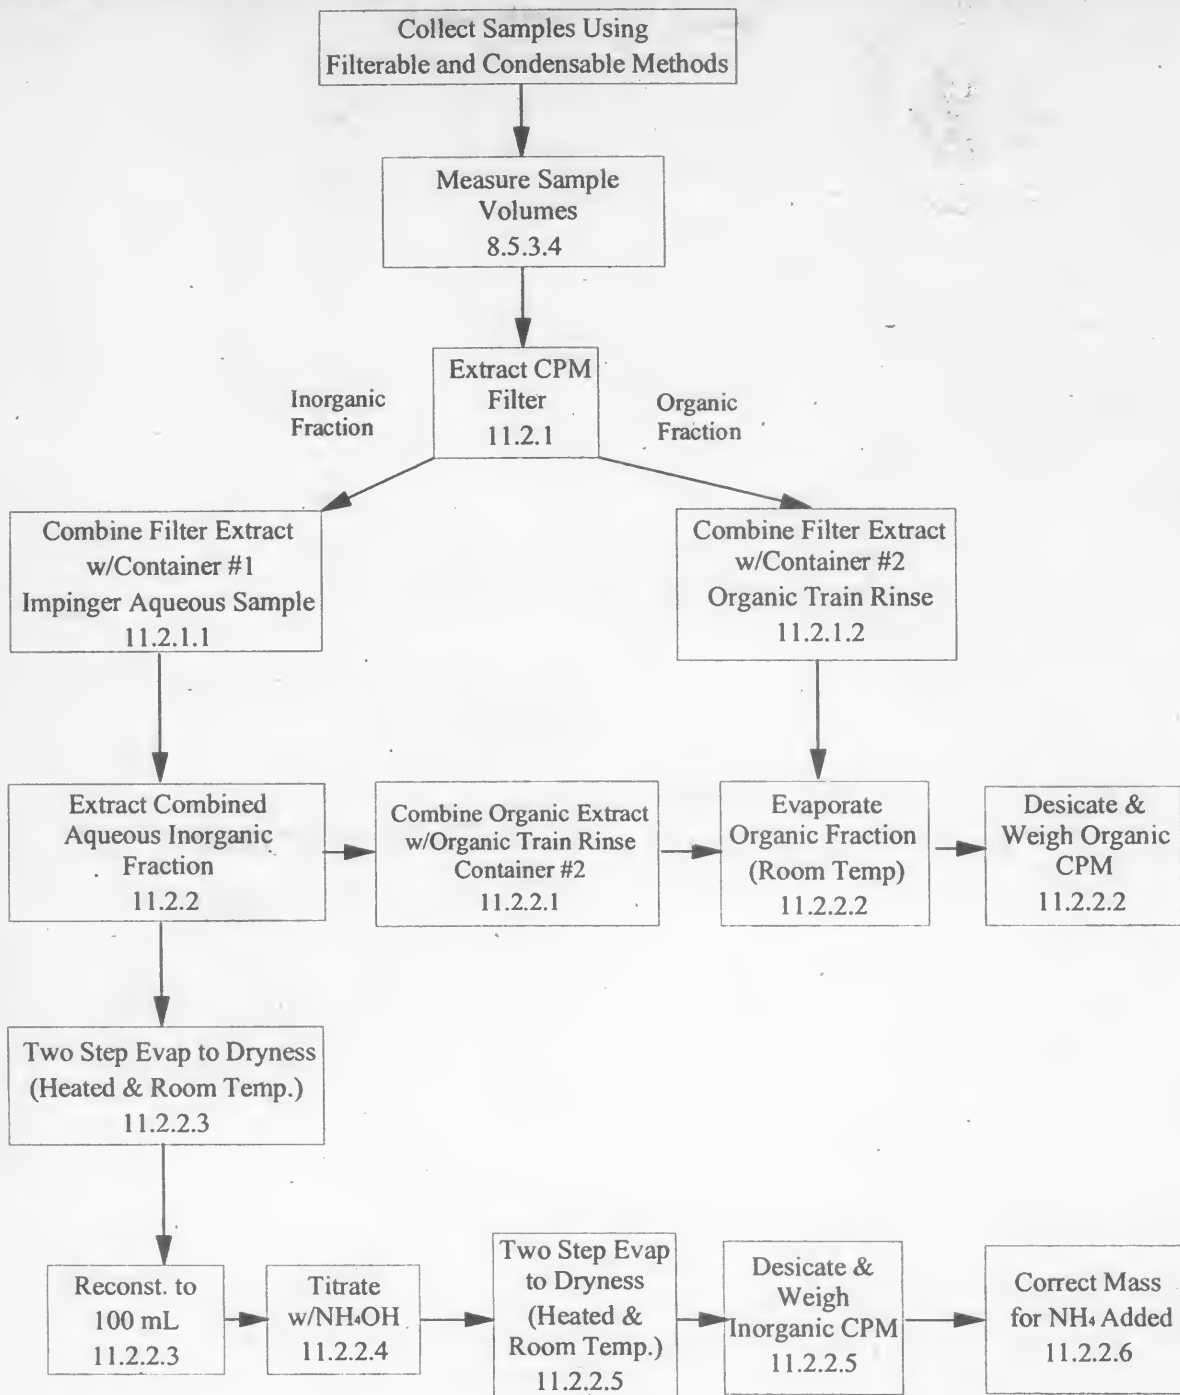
Collect Samples Using Filterable and Condensable Methods

Measure Sample Volumes
8.5.3.4

Extract CPM Filter
11.2.1

Inorganic Fraction

Organic Fraction

Combine Filter Extract w/Container #1 Impinger Aqueous Sample
11.2.1.1

Combine Filter Extract w/Container #2 Organic Train Rinse
11.2.1.2

Extract Combined Aqueous Inorganic Fraction
11.2.2

Combine Organic Extract w/Organic Train Rinse Container #2
11.2.2.1

Evaporate Organic Fraction (Room Temp)
11.2.2.2

Desicate & Weigh Organic CPM
11.2.2.2

Two Step Evap to Dryness (Heated & Room Temp.)
11.2.2.3

Reconst. to 100 mL
11.2.2.3

Titrate w/$NH_4OH$
11.2.2.4

Two Step Evap to Dryness (Heated & Room Temp.)
11.2.2.5

Desicate & Weigh Inorganic CPM
11.2.2.5

Correct Mass for $NH_4$ Added
11.2.2.6